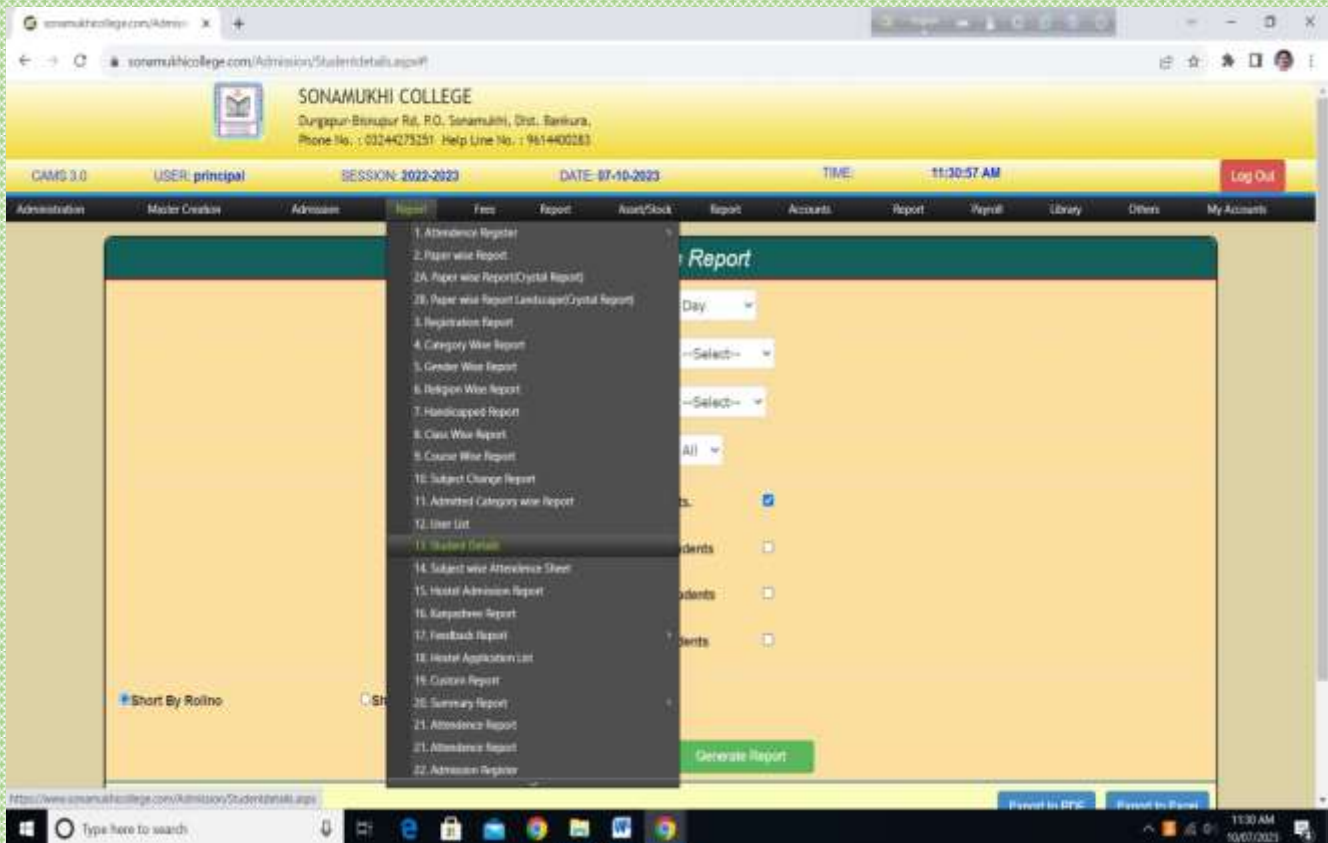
sonamukhicollege.com/Admin ×
sonamukhicollege.com/Admission/Studentdetails.aspx#

SONAMUKHI COLLEGE
Durgapur-Bisnupur Rd, P.O. Sonamukhi, Dist. Bankura.
Phone No. : 03244275251 Help Line No. : 9614400283

CAMS 3.0 USER: principal SESSION: 2022-2023 DATE: 07-10-2023 TIME: 11:30:57 AM Log Out

Administration Master Creation Admission Report Fees Report Asset/Stock Report Accounts Report Payroll Library Others My Accounts

1. Attendence Register
2. Paper wise Report
2A. Paper wise Report(Crystal Report)
2B. Paper wise Report Landscape(Crystal Report)
3. Registration Report
4. Category Wise Report
5. Gender Wise Report
6. Religion Wise Report
7. Handicapped Report
8. Class Wise Report
9. Course Wise Report
10. Subject Change Report
11. Admitted Category wise Report
12. User List
13. Student Details
14. Subject wise Attendence Sheet
15. Hostel Admission Report
16. Kanyashree Report
17. Feedback Report
18. Hostel Application List
19. Custom Report
20. Summary Report
21. Attendence Report
21. Attendence Report
22. Admission Register

Report
Day
--Select--
--Select--
All
ts.
dents
dents
dents

Short By Rollno
Sh

Generate Report

Export to PDF Export to Excel

https://www.sonamukhicollege.com/Admission/Studentdetails.aspx

Type here to search
11:30 AM
10/07/2023